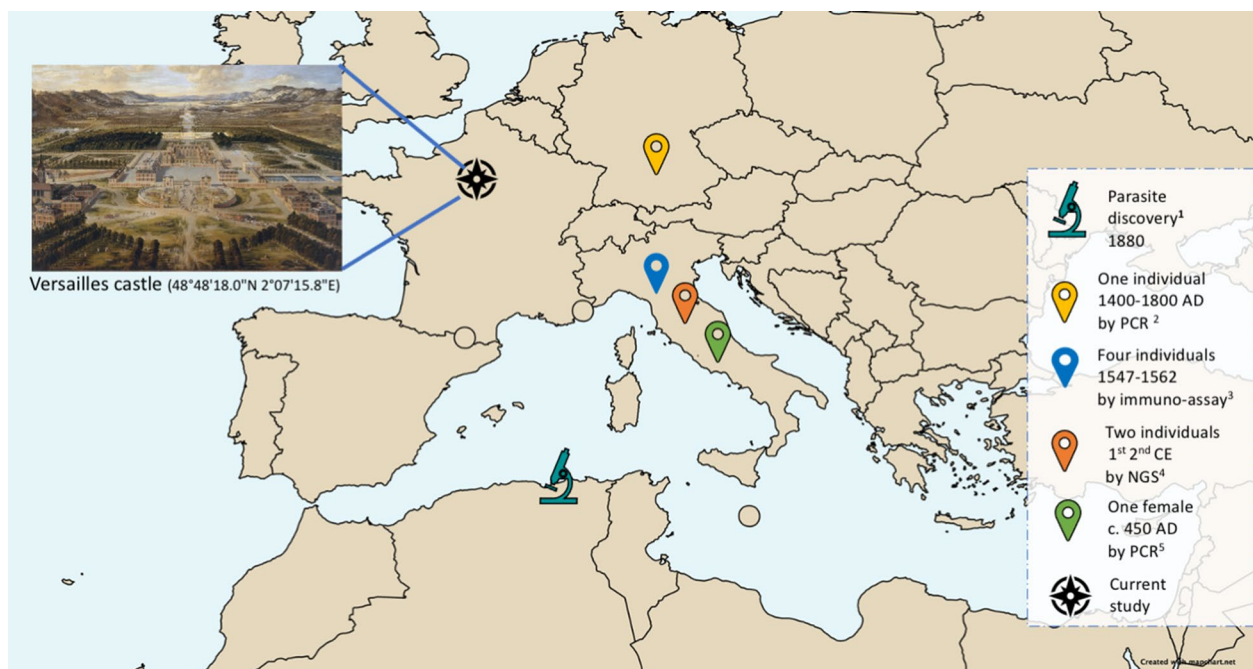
Versailles castle (48°48'18.0"N 2°07'15.8"E)

Parasite discovery$^{1}$ 1880

One individual 1400-1800 AD by PCR $^{2}$

Four individuals 1547-1562 by immuno-assay$^{3}$

Two individuals 1$^{st}$ 2$^{nd}$ CE by NGS$^{4}$

One female c. 450 AD by PCR$^{5}$

Current study

Created with mapchart.net